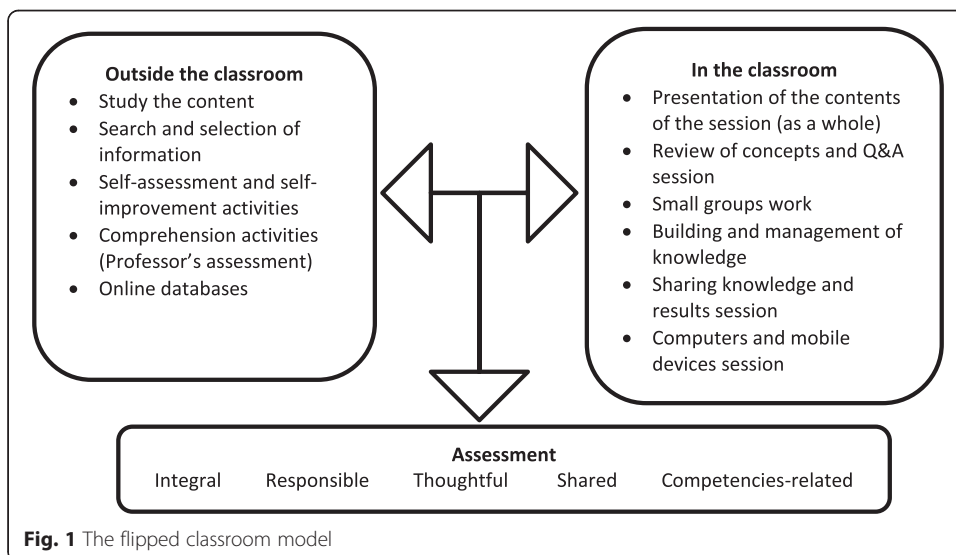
**Outside the classroom**
- Study the content
- Search and selection of information
- Self-assessment and self-improvement activities
- Comprehension activities (Professor's assessment)
- Online databases

**In the classroom**
- Presentation of the contents of the session (as a whole)
- Review of concepts and Q&A session
- Small groups work
- Building and management of knowledge
- Sharing knowledge and results session
- Computers and mobile devices session

**Assessment**
Integral Responsible Thoughtful Shared Competencies-related

**Fig. 1** The flipped classroom model